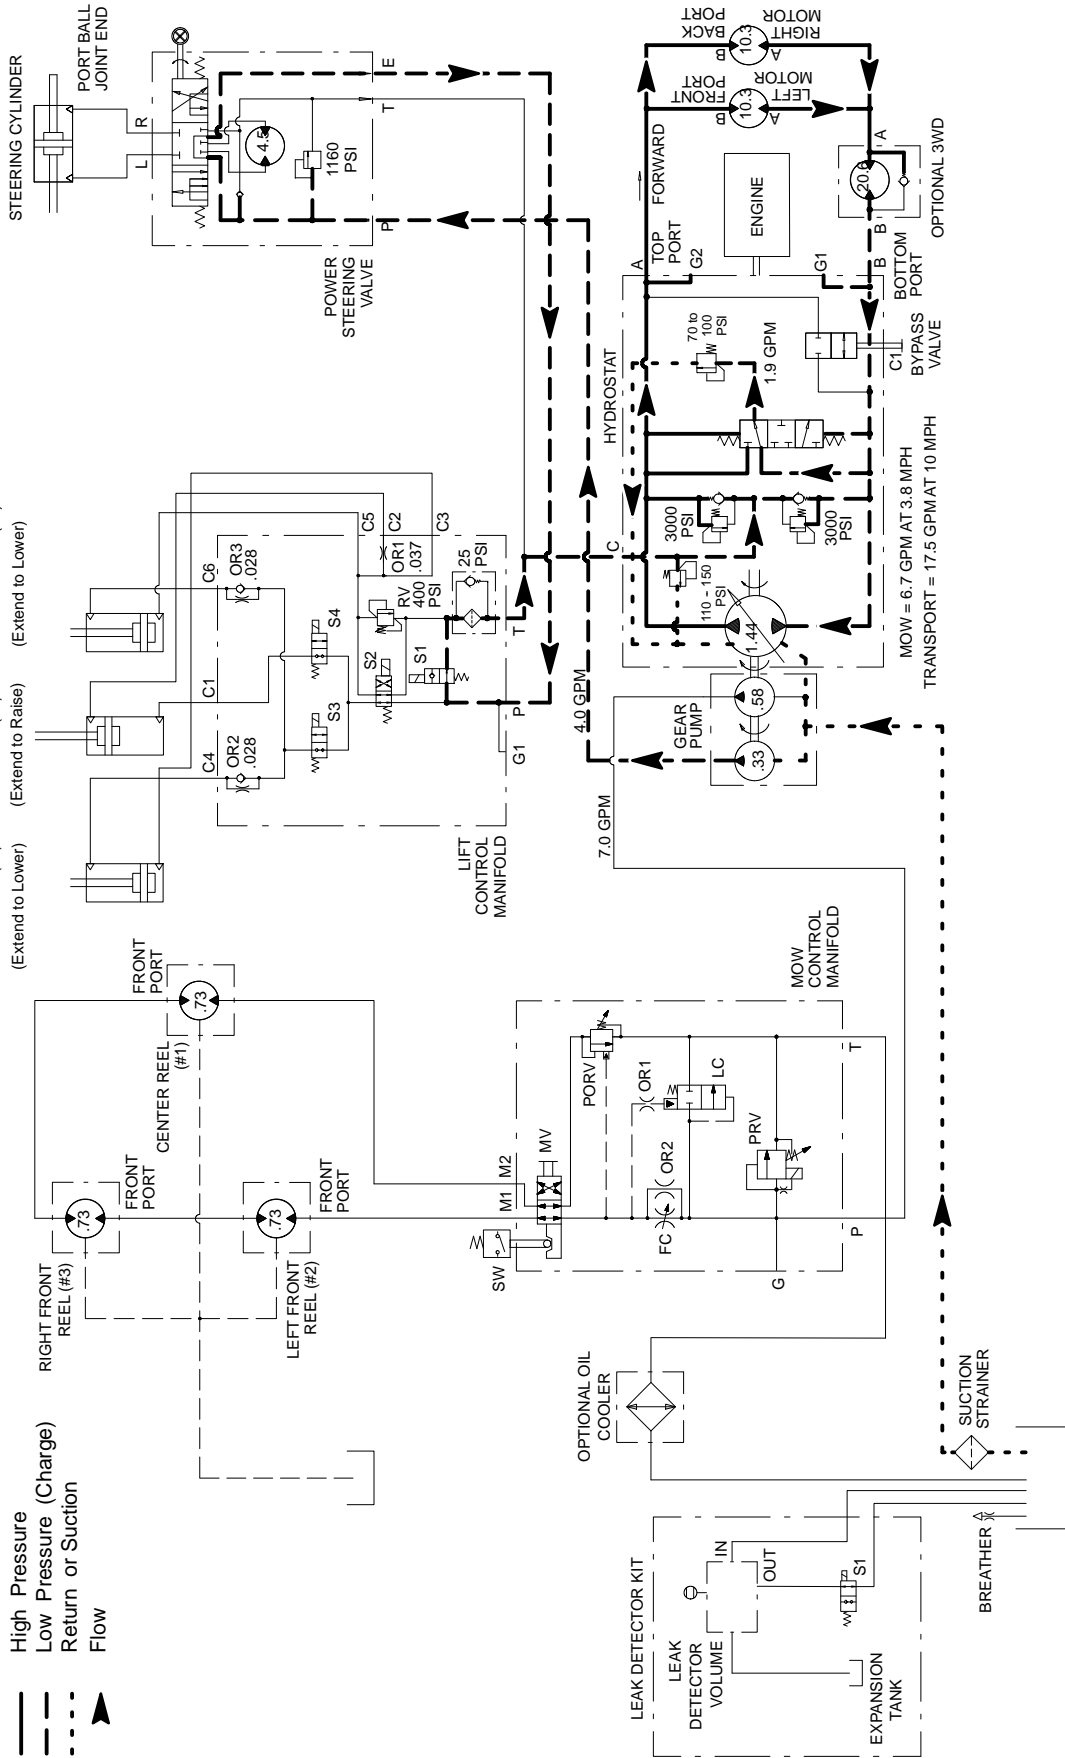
High Pressure
Low Pressure (Charge)
Return or Suction
Flow

STEERING CYLINDER
PORT BALL JOINT END
R
L
4.5
1160 PSI
E
T
P
POWER STEERING VALVE

RIGHT MOTOR BACK PORT
10.3
B
A
LEFT MOTOR FRONT PORT
10.3
B
A
FORWARD
ENGINE
20.6
A
B
OPTIONAL 3WD
TOP PORT G2
A
G1
B
BOTTOM PORT
70 to 100 PSI
1.9 GPM
C1
BYPASS VALVE
HYDROSTAT
3000 PSI
3000 PSI
C
110 - 150 PSI
1.44
MOW = 6.7 GPM AT 3.8 MPH
TRANSPORT = 17.5 GPM AT 10 MPH
.58
.33
GEAR PUMP
4.0 GPM
7.0 GPM

(Extend to Lower)
(Extend to Raise)
(Extend to Lower)
C6
OR3 .028
C5
C2
OR1 .037
C3
25 PSI
RV 400 PSI
S4
C1
S2
S1
T
S3
C4
OR2 .028
P
G1
LIFT CONTROL MANIFOLD

FRONT PORT
.73
CENTER REEL (#1)
.73
FRONT PORT
RIGHT FRONT REEL (#3)
.73
FRONT PORT
LEFT FRONT REEL (#2)
MOW CONTROL MANIFOLD
PORV
OR1
LC
T
MV
M2
M1
OR2
PRV
FC
SW
P
G
OPTIONAL OIL COOLER
SUCTION STRAINER

LEAK DETECTOR KIT
IN
OUT
S1
LEAK DETECTOR VOLUME
EXPANSION TANK
BREATHER